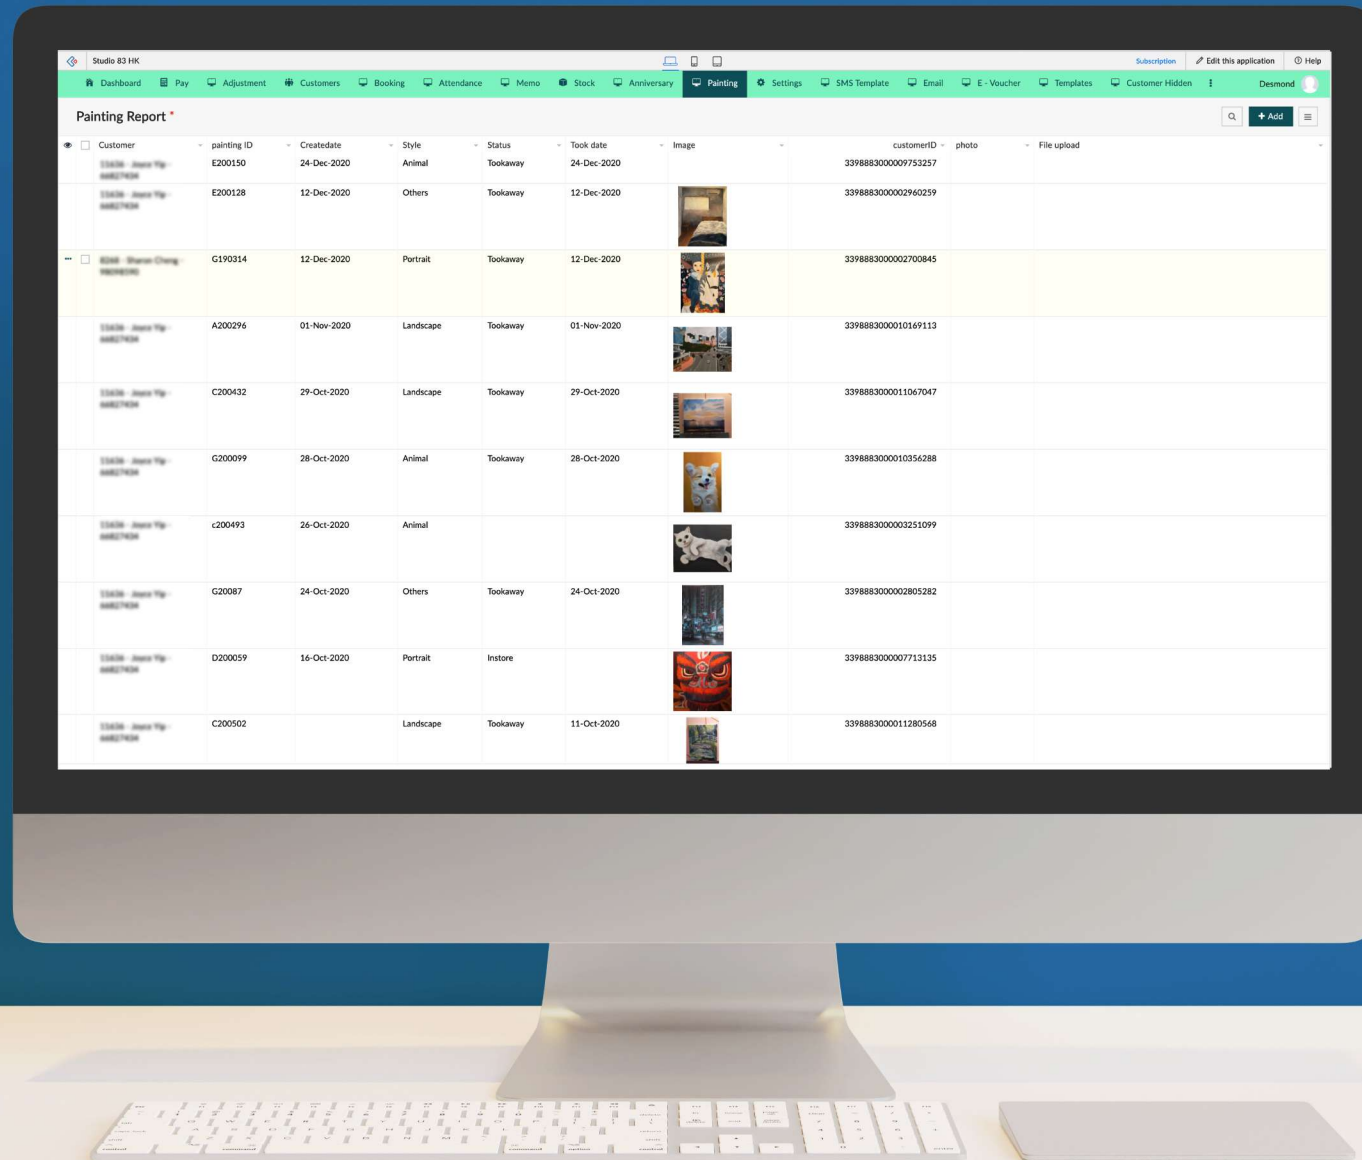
Studio 83 HK

Subscription | Edit this application | Help

Dashboard | Pay | Adjustment | Customers | Booking | Attendance | Memo | Stock | Anniversary | Painting | Settings | SMS Template | Email | E - Voucher | Templates | Customer Hidden | Desmond

Painting Report *

+ Add

| Customer | painting ID | Createdate | Style | Status | Took date | Image | customerID | photo | File upload |
|---|---|---|---|---|---|---|---|---|---|
| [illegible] | E200150 | 24-Dec-2020 | Animal | Tookaway | 24-Dec-2020 | | 3398883000009753257 | | |
| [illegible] | E200128 | 12-Dec-2020 | Others | Tookaway | 12-Dec-2020 | | 3398883000002960259 | | |
| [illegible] | G190314 | 12-Dec-2020 | Portrait | Tookaway | 12-Dec-2020 | | 3398883000002700845 | | |
| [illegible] | A200296 | 01-Nov-2020 | Landscape | Tookaway | 01-Nov-2020 | | 3398883000010169113 | | |
| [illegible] | C200432 | 29-Oct-2020 | Landscape | Tookaway | 29-Oct-2020 | | 3398883000011067047 | | |
| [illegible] | G200099 | 28-Oct-2020 | Animal | Tookaway | 28-Oct-2020 | | 3398883000010356288 | | |
| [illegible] | c200493 | 26-Oct-2020 | Animal | | | | 3398883000003251099 | | |
| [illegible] | G20087 | 24-Oct-2020 | Others | Tookaway | 24-Oct-2020 | | 3398883000002805282 | | |
| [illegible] | D200059 | 16-Oct-2020 | Portrait | Instore | | | 3398883000007713135 | | |
| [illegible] | C200502 | | Landscape | Tookaway | 11-Oct-2020 | | 3398883000011280568 | | |